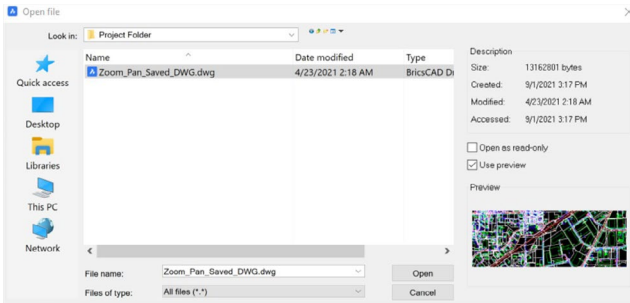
Open file

Look in: Project Folder

Quick access

Desktop

Libraries

This PC

Network

| Name | Date modified | Type |
|---|---|---|
| Zoom_Pan_Saved_DWG.dwg | 4/23/2021 2:18 AM | BricsCAD D |

File name: Zoom_Pan_Saved_DWG.dwg

Files of type: All files (*.*)

Open

Cancel

Description

Size: 13162801 bytes

Created: 9/1/2021 3:17 PM

Modified: 4/23/2021 2:18 AM

Accessed: 9/1/2021 3:17 PM

Open as read-only

Use preview

Preview